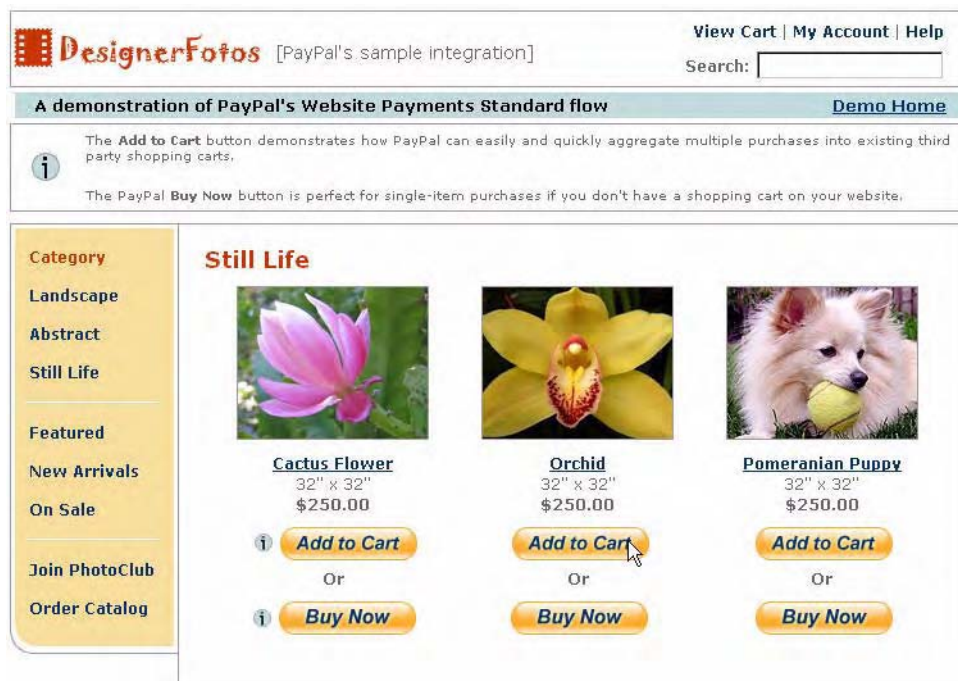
DesignerFotos [PayPal's sample integration]

View Cart | My Account | Help

Search:

A demonstration of PayPal's Website Payments Standard flow

Demo Home

The Add to Cart button demonstrates how PayPal can easily and quickly aggregate multiple purchases into existing third party shopping carts.

The PayPal Buy Now button is perfect for single-item purchases if you don't have a shopping cart on your website.

Category
Landscape
Abstract
Still Life

Featured
New Arrivals
On Sale

Join PhotoClub
Order Catalog

Still Life

Cactus Flower
32" x 32"
$250.00
Add to Cart
Or
Buy Now

Orchid
32" x 32"
$250.00
Add to Cart
Or
Buy Now

Pomeranian Puppy
32" x 32"
$250.00
Add to Cart
Or
Buy Now